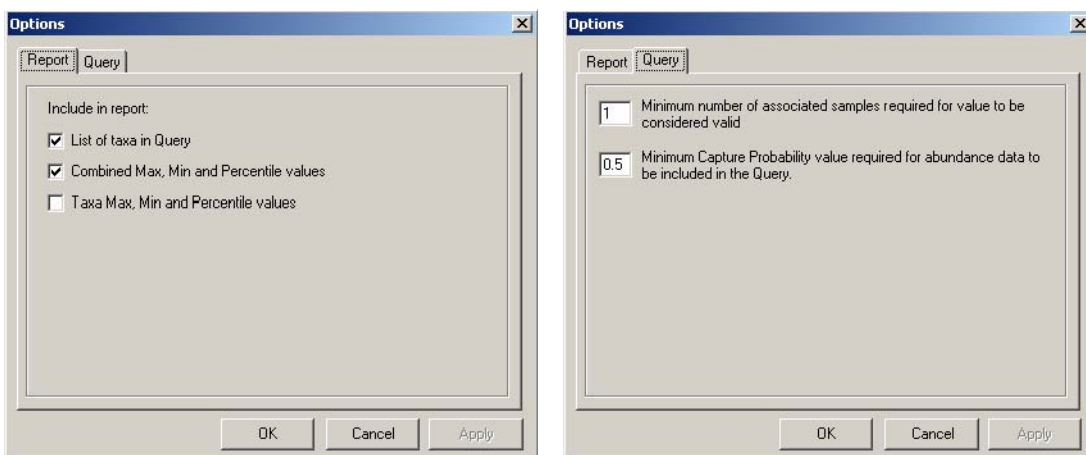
Options

Report | Query

Include in report:

☑ List of taxa in Query

☑ Combined Max, Min and Percentile values

☐ Taxa Max, Min and Percentile values

OK | Cancel | Apply

Options

Report | Query

1 Minimum number of associated samples required for value to be considered valid

0.5 Minimum Capture Probability value required for abundance data to be included in the Query.

OK | Cancel | Apply